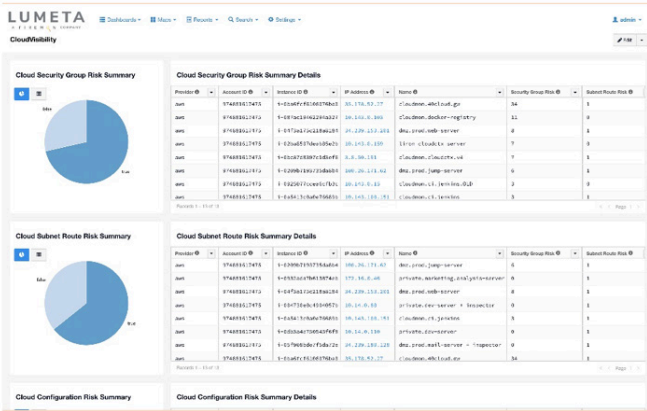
LUMETA
A FIREMON COMPANY

Dashboards ▾ Maps ▾ Reports ▾ Search ▾ Settings ▾

admin ▾

CloudVisibility

Edit

Cloud Security Group Risk Summary

False

True

Cloud Security Group Risk Summary Details

| Provider | Account ID | Instance ID | IP Address | Name | Security Group Risk | Subnet Route Risk |
|---|---|---|---|---|---|---|
| aws | 974888617475 | i-0ca6ffc8260076bc3 | 100.35.172.17 | cloudmon.40cloud.gx | 34 | 1 |
| aws | 974888617475 | i-087a1900284a329 | 10.143.0.305 | cloudmon.docker-registry | 11 | 1 |
| aws | 974888617475 | i-0973e1fe1218a0109 | 10.239.153.161 | dmz.prod.web-server | 8 | 1 |
| aws | 974888617475 | i-02ea0587dee105e26 | 10.143.0.159 | lisco cloudctx server | 7 | 1 |
| aws | 974888617475 | i-0bc67e8307c8d5e98 | 8.8.90.153 | cloudmon.cloudctx.vk | 7 | 1 |
| aws | 974888617475 | i-0209b1193735da604 | 100.26.173.82 | dmz.prod.jump-server | 6 | 1 |
| aws | 974888617475 | i-03250f7ccee5c7b1c | 10.143.0.11 | cloudmon.ci.jenkins.OLD | 3 | 1 |
| aws | 974888617475 | i-0a641c9a6e706b3b | 10.143.155.153 | cloudmon.ci.jenkins | 3 | 1 |

Records 1 - 10 of 18

Page 1

Cloud Subnet Route Risk Summary

False

True

Cloud Subnet Route Risk Summary Details

| Provider | Account ID | Instance ID | IP Address | Name | Security Group Risk | Subnet Route Risk |
|---|---|---|---|---|---|---|
| aws | 974888617475 | i-0209b1193735da604 | 100.26.173.82 | dmz.prod.jump-server | 6 | 1 |
| aws | 974888617475 | i-0982aa2fb4330f4e9 | 172.16.0.46 | private.marketing.analysts-server | 0 | 1 |
| aws | 974888617475 | i-0f3e1fe1218a0109 | 10.239.153.161 | dmz.prod.web-server | 8 | 1 |
| aws | 974888617475 | i-03f716a9c4334057 | 10.14.0.53 | private.dev-server + Inspector | 0 | 1 |
| aws | 974888617475 | i-0a641c9a6e706b3b | 10.143.155.153 | cloudmon.ci.jenkins | 3 | 1 |
| aws | 974888617475 | i-0db0a4e790649f4f0 | 10.14.0.130 | private.dev-server | 0 | 1 |
| aws | 974888617475 | i-0f5905d0e7fda720 | 10.239.150.129 | dmz.prod.mail-server + Inspector | 0 | 1 |
| aws | 974888617475 | i-0ca6ffc8260076bc3 | 100.35.172.17 | cloudmon.40cloud.gx | 34 | 1 |

Records 1 - 10 of 18

Page 1

Cloud Configuration Risk Summary

Cloud Configuration Risk Summary Details